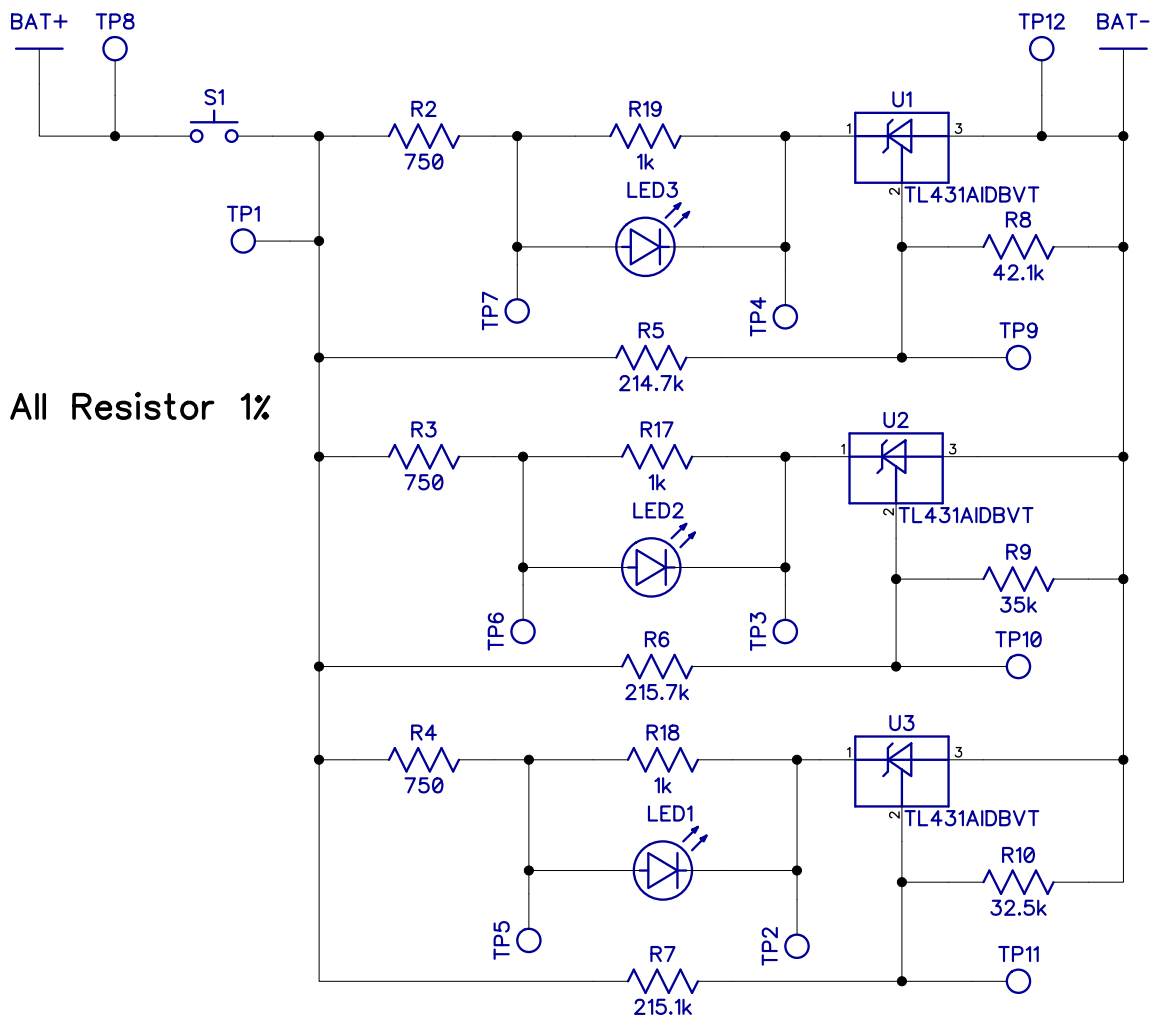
BAT+
TP8
S1
R2
750
R19
1k
U1
1
3
2
TL431AIDBVT
TP12
BAT-
TP1
LED3
R8
42.1k
TP7
TP4
R5
214.7k
TP9

All Resistor 1%

R3
750
R17
1k
U2
1
3
2
TL431AIDBVT
LED2
R9
35k
TP6
TP3
R6
215.7k
TP10

R4
750
R18
1k
U3
1
3
2
TL431AIDBVT
LED1
R10
32.5k
TP5
TP2
R7
215.1k
TP11